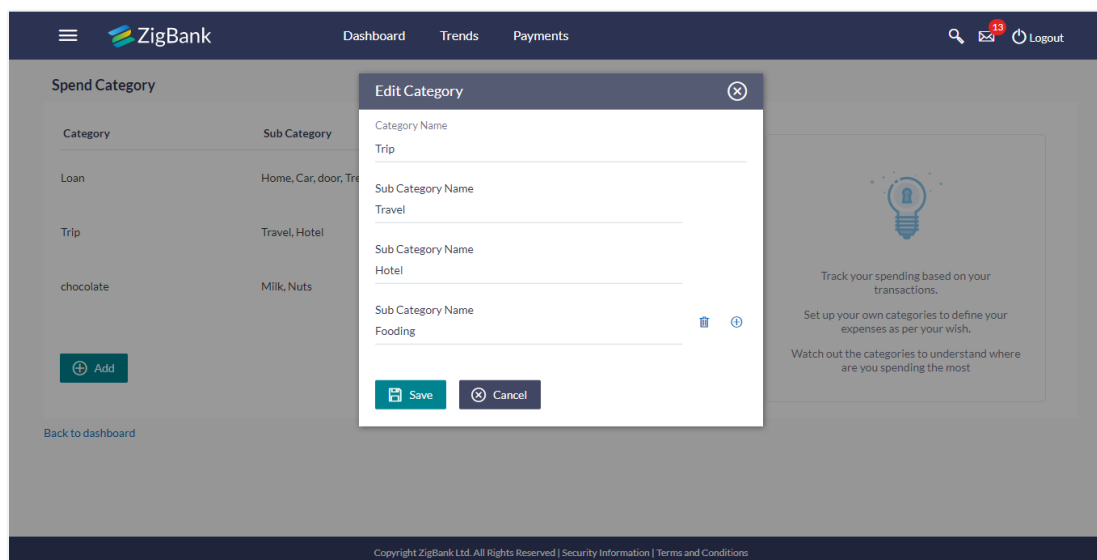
ZigBank

Dashboard Trends Payments

13

Logout

Spend Category

| Category | Sub Category |
|---|---|
| Loan | Home, Car, door, Tre |
| Trip | Travel, Hotel |
| chocolate | Milk, Nuts |

Add

Back to dashboard

Edit Category

Category Name
Trip

Sub Category Name
Travel

Sub Category Name
Hotel

Sub Category Name
Fooding

Save

Cancel

Track your spending based on your transactions.

Set up your own categories to define your expenses as per your wish.

Watch out the categories to understand where are you spending the most

Copyright ZigBank Ltd. All Rights Reserved | Security Information | Terms and Conditions